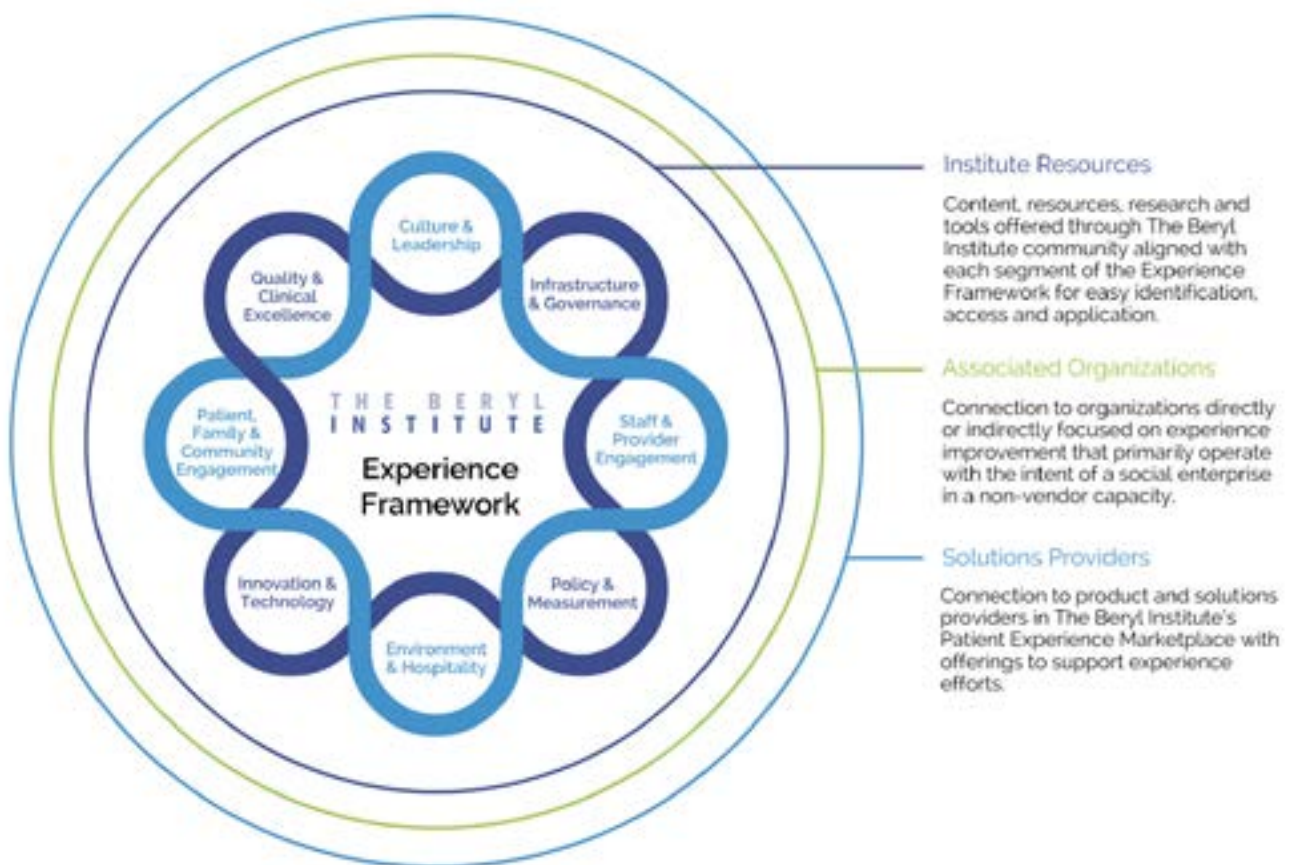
Culture & Leadership

Infrastructure & Governance

Staff & Provider Engagement

Policy & Measurement

Environment & Hospitality

Innovation & Technology

Patient, Family & Community Engagement

Quality & Clinical Excellence

THE BERYL INSTITUTE

Experience Framework

Institute Resources

Content, resources, research and tools offered through The Beryl Institute community aligned with each segment of the Experience Framework for easy identification, access and application.

Associated Organizations

Connection to organizations directly or indirectly focused on experience improvement that primarily operate with the intent of a social enterprise in a non-vendor capacity.

Solutions Providers

Connection to product and solutions providers in The Beryl Institute's Patient Experience Marketplace with offerings to support experience efforts.